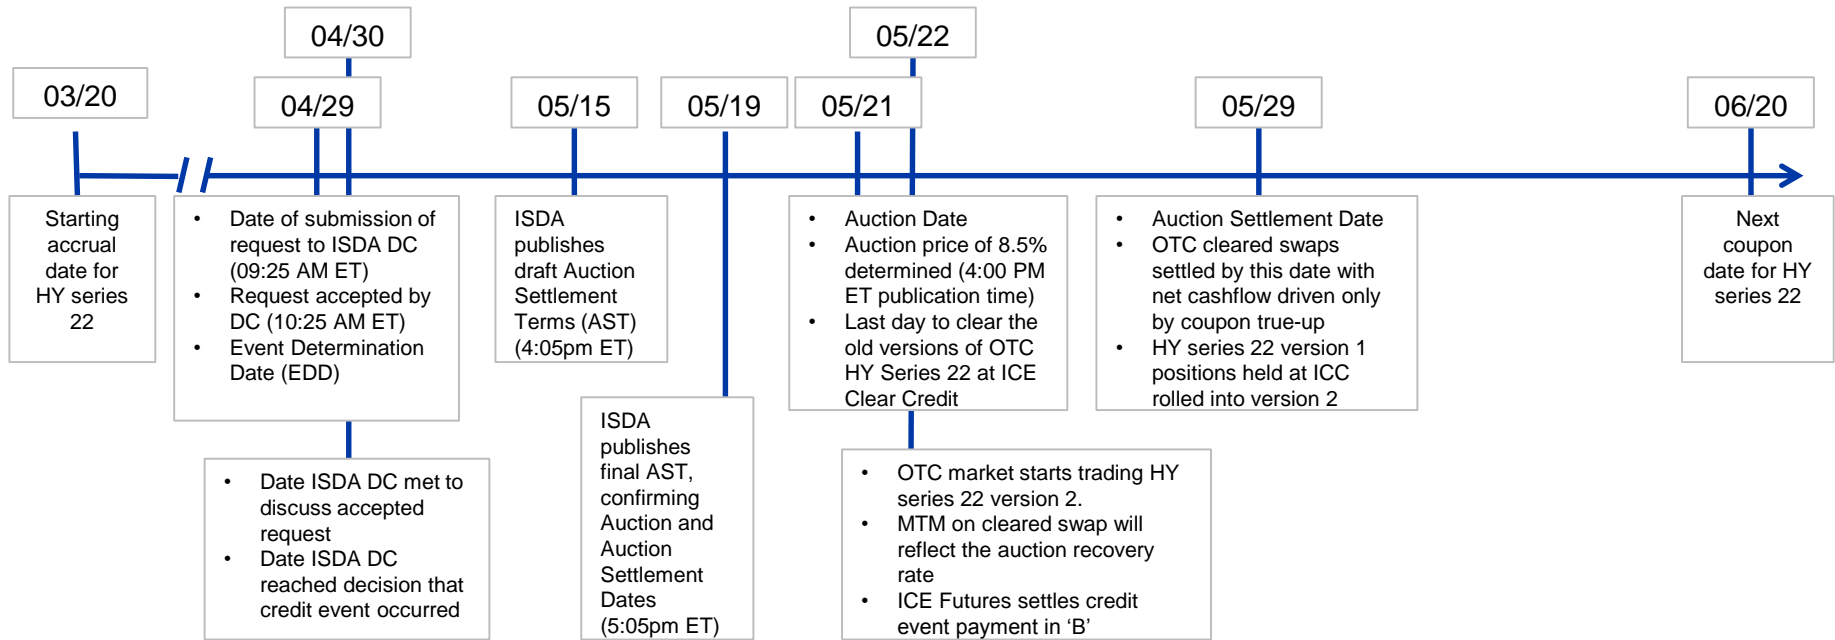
04/30

05/22

03/20

04/29

05/15

05/19

05/21

05/29

06/20

Starting accrual date for HY series 22

- Date of submission of request to ISDA DC (09:25 AM ET)
- Request accepted by DC (10:25 AM ET)
- Event Determination Date (EDD)

ISDA publishes draft Auction Settlement Terms (AST) (4:05pm ET)

- Auction Date
- Auction price of 8.5% determined (4:00 PM ET publication time)
- Last day to clear the old versions of OTC HY Series 22 at ICE Clear Credit

- Auction Settlement Date
- OTC cleared swaps settled by this date with net cashflow driven only by coupon true-up
- HY series 22 version 1 positions held at ICC rolled into version 2

Next coupon date for HY series 22

- Date ISDA DC met to discuss accepted request
- Date ISDA DC reached decision that credit event occurred

ISDA publishes final AST, confirming Auction and Auction Settlement Dates (5:05pm ET)

- OTC market starts trading HY series 22 version 2.
- MTM on cleared swap will reflect the auction recovery rate
- ICE Futures settles credit event payment in ‘B’